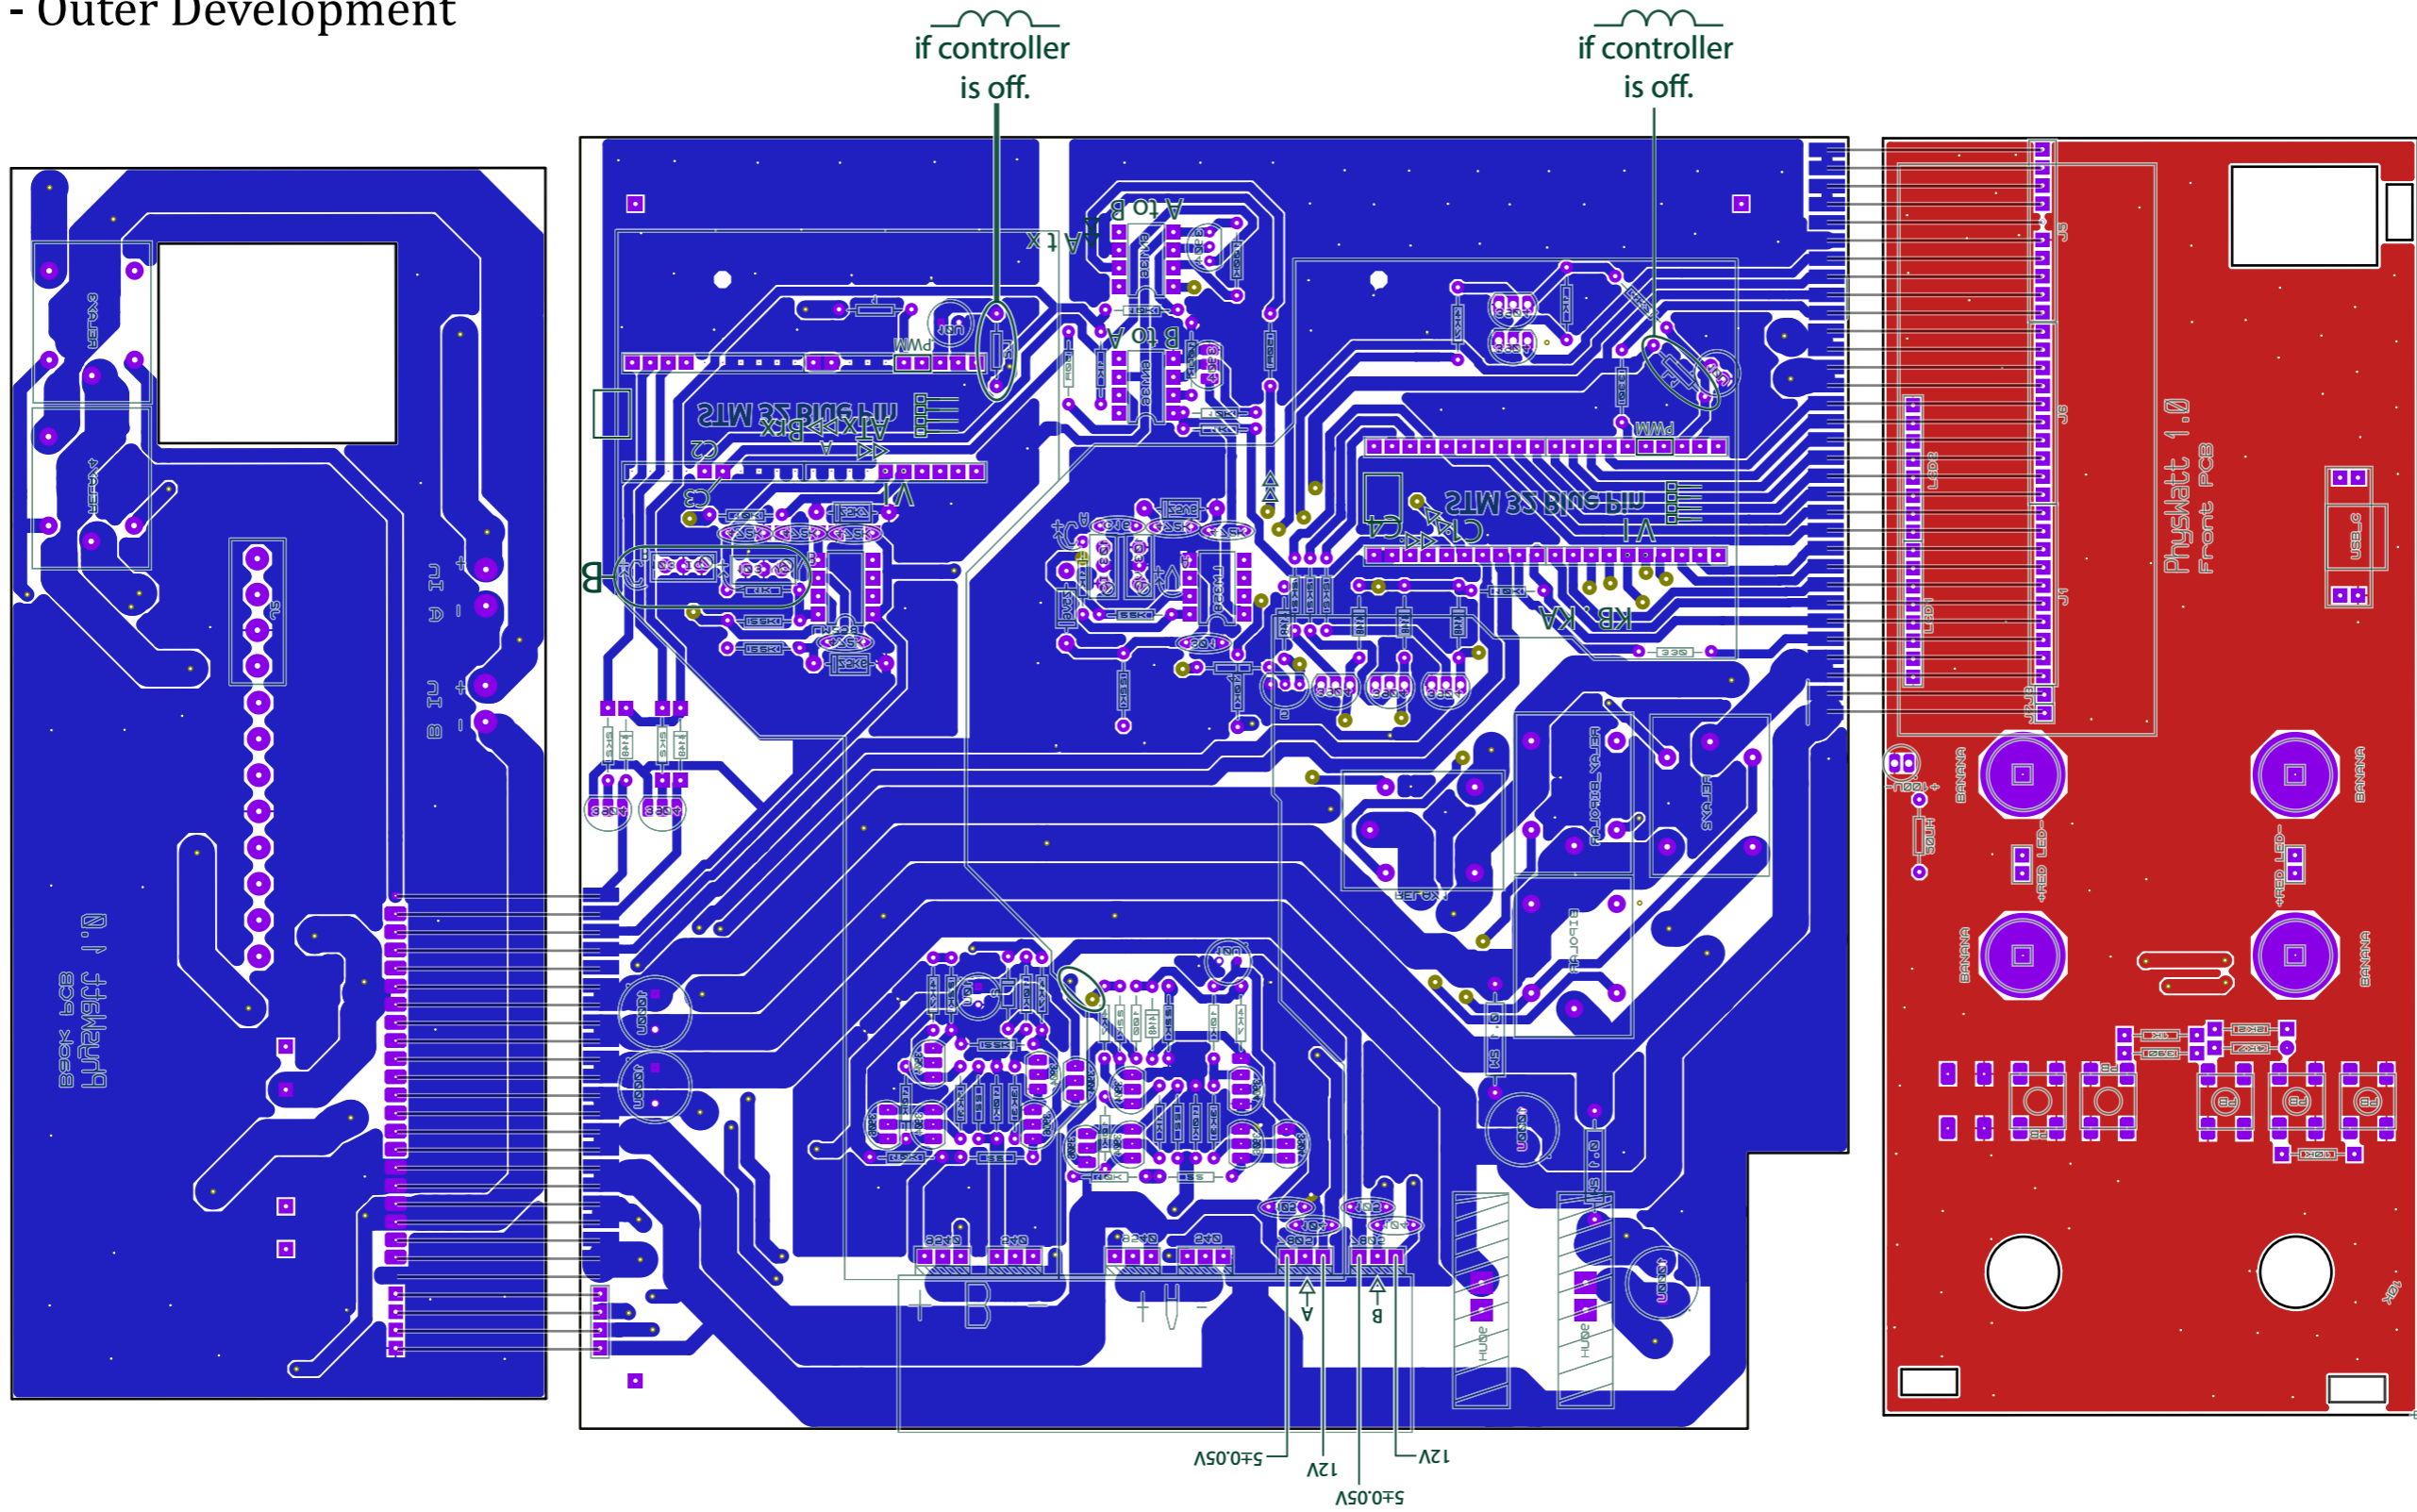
- Outer Development

if controller is off.

if controller is off.

PhysWatt 1.0
Front PCB

PhysWatt 1.0
Back PCB

STM 32 Blue Pill

STM 32 Blue Pill

A to B

B to A

B

A

B

12V

12V

5±0.05V

5±0.05V